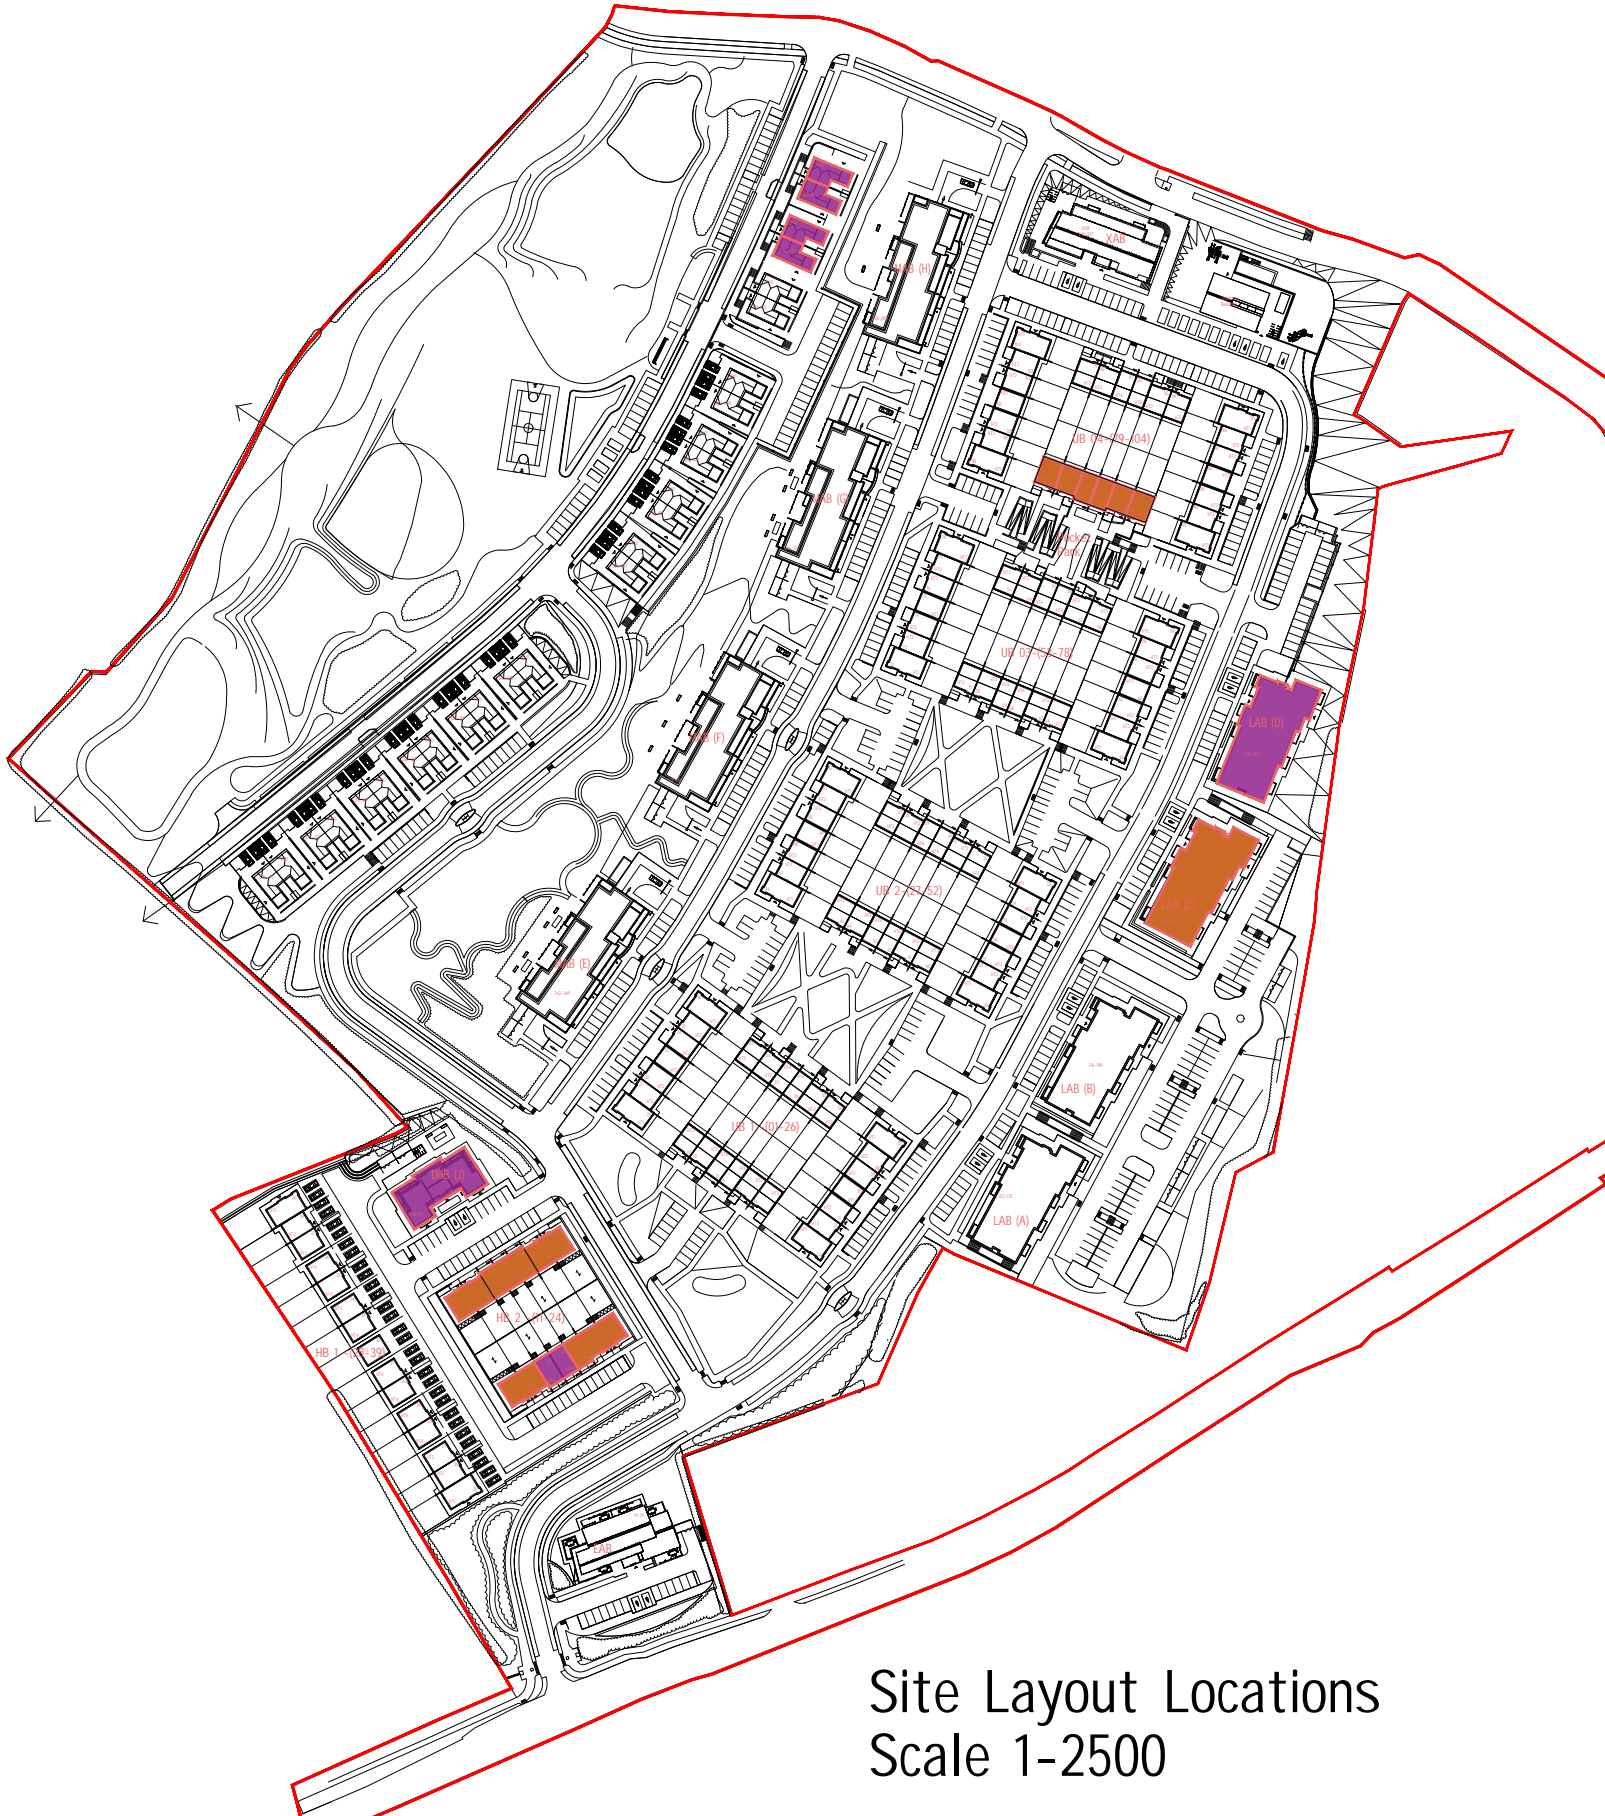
XAB

HAB (H)

UB 04 (79-104)

HAB (G)

Bicycle Park

UB 03 (53-78)

LAB (D)

HAB (F)

LAB (C)

UB 2 (27-52)

HAB (E)

LAB (B)

UB 1 (01-26)

DHB (J)

LAB (A)

HB 2 (01-24)

HB 1 (01-39)

EAB

Site Layout Locations
Scale 1-2500